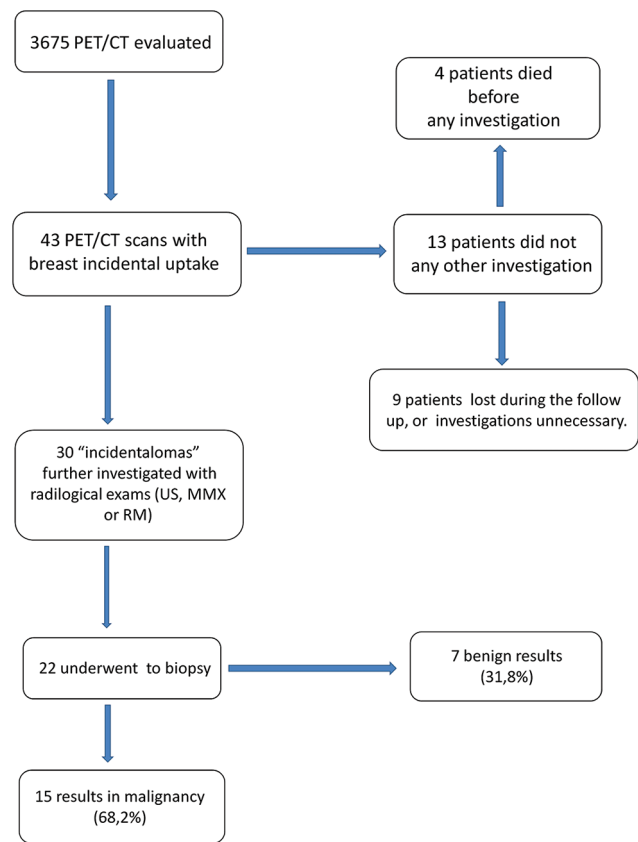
3675 PET/CT evaluated

4 patients died before any investigation

43 PET/CT scans with breast incidental uptake

13 patients did not any other investigation

9 patients lost during the follow up, or investigations unnecessary.

30 “incidentalomas” further investigated with radiological exams (US, MMX or RM)

22 underwent to biopsy

7 benign results (31,8%)

15 results in malignancy (68,2%)